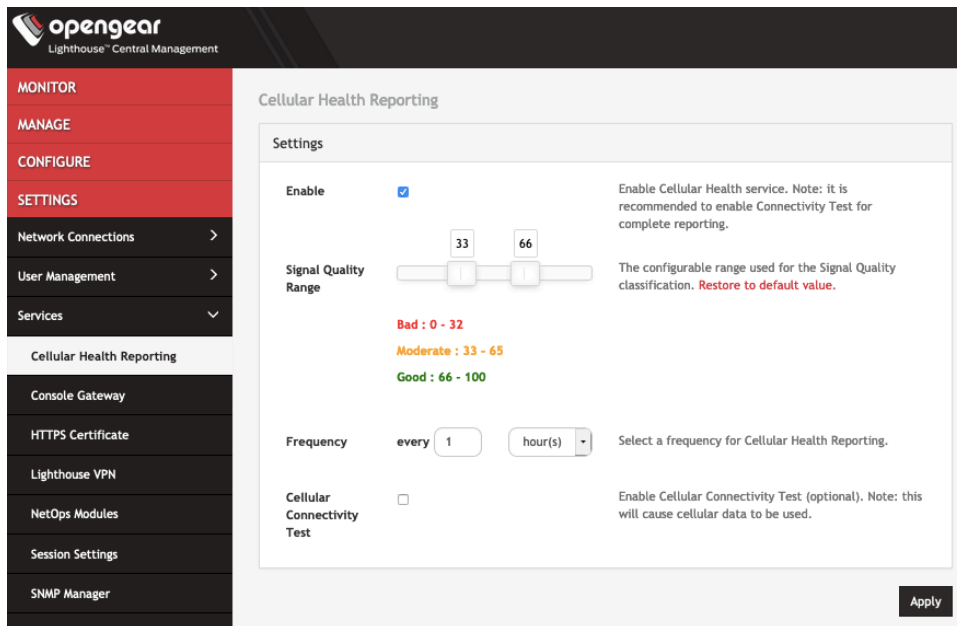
opengear
Lighthouse™ Central Management

MONITOR
MANAGE
CONFIGURE
SETTINGS
Network Connections
User Management
Services
Cellular Health Reporting
Console Gateway
HTTPS Certificate
Lighthouse VPN
NetOps Modules
Session Settings
SNMP Manager

Cellular Health Reporting

Settings

Enable

Enable Cellular Health service. Note: it is recommended to enable Connectivity Test for complete reporting.

Signal Quality Range

33 66

The configurable range used for the Signal Quality classification. Restore to default value.

Bad : 0 - 32
Moderate : 33 - 65
Good : 66 - 100

Frequency every 1 hour(s)

Select a frequency for Cellular Health Reporting.

Cellular Connectivity Test

Enable Cellular Connectivity Test (optional). Note: this will cause cellular data to be used.

Apply